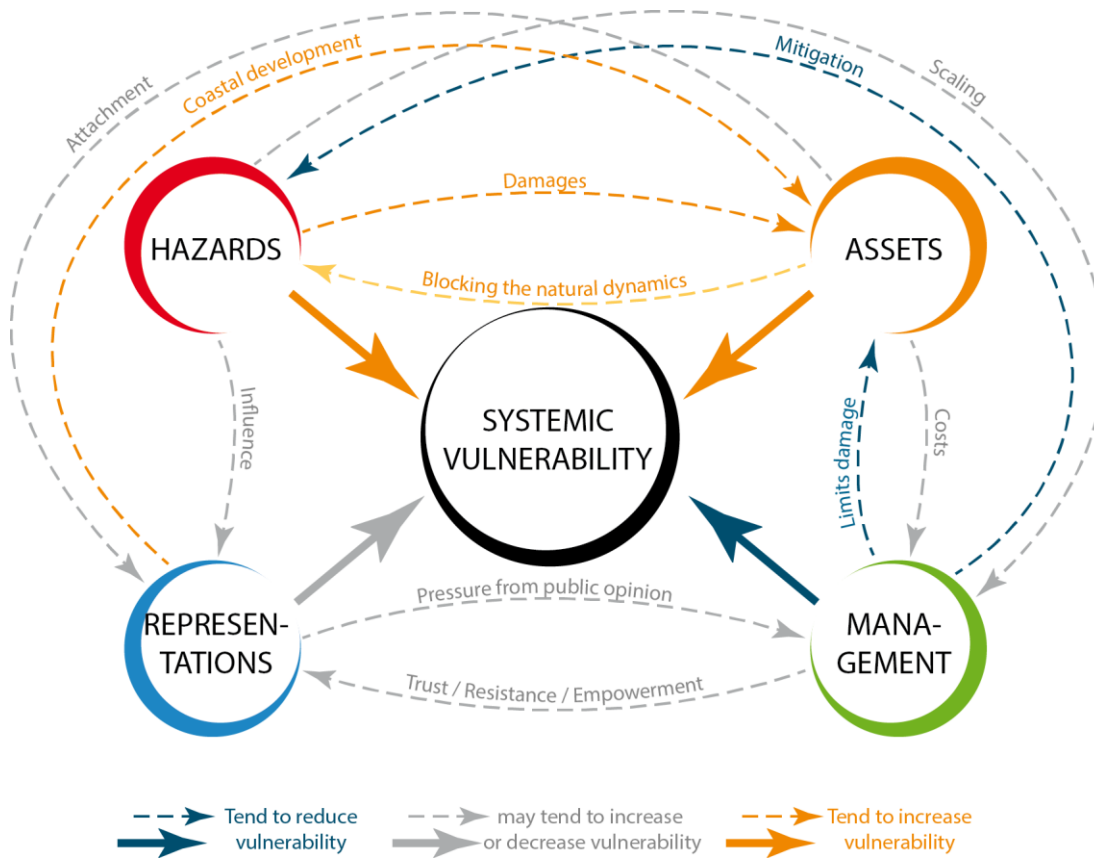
Attachment

Coastal development

Mitigation

Scaling

Damages

HAZARDS

ASSETS

Blocking the natural dynamics

Influence

SYSTEMIC VULNERABILITY

Limits damage

Costs

Pressure from public opinion

REPRESENTATIONS

MANAGEMENT

Trust / Resistance / Empowerment

Tend to reduce vulnerability

may tend to increase or decrease vulnerability

Tend to increase vulnerability